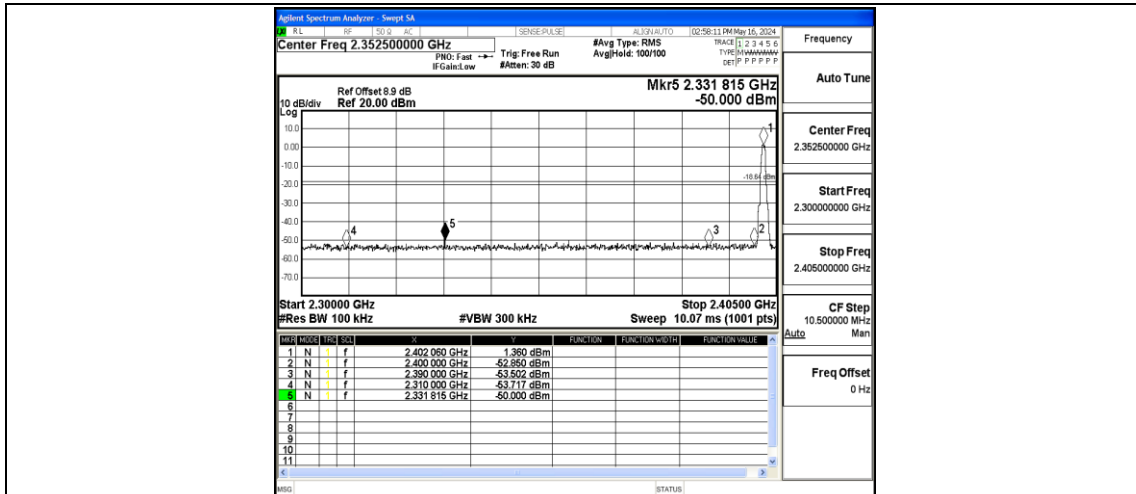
Agilent Spectrum Analyzer - Swept SA

RL RF 50 Ω AC SENSE:PULSE ALIGN AUTO 02:58:11 PM May 16, 2024

Center Freq 2.352500000 GHz

PNO: Fast IFGain:Low

Trig: Free Run #Atten: 30 dB

#Avg Type: RMS Avg|Hold: 100/100

TRACE 1 2 3 4 5 6 TYPE M W W W W W DET P P P P P P

Frequency

Ref Offset 8.9 dB
10 dB/div Ref 20.00 dBm
Log

Mkr5 2.331 815 GHz
-50.000 dBm

10.0
0.00
-10.0
-20.0
-30.0
-40.0
-50.0
-60.0
-70.0

-18.64 dBm

1 2 3 4 5

Start 2.30000 GHz
#Res BW 100 kHz

#VBW 300 kHz

Stop 2.40500 GHz
Sweep 10.07 ms (1001 pts)

Auto Tune

Center Freq
2.352500000 GHz

Start Freq
2.300000000 GHz

Stop Freq
2.405000000 GHz

CF Step
10.500000 MHz
Auto Man

Freq Offset
0 Hz

| MKR | MODE | TRC | SCL | X | Y | FUNCTION | FUNCTION WIDTH | FUNCTION VALUE |
|---|---|---|---|---|---|---|---|---|
| 1 | N | 1 | f | 2.402 060 GHz | 1.360 dBm | | | |
| 2 | N | 1 | f | 2.400 000 GHz | -52.850 dBm | | | |
| 3 | N | 1 | f | 2.390 000 GHz | -53.502 dBm | | | |
| 4 | N | 1 | f | 2.310 000 GHz | -53.717 dBm | | | |
| 5 | N | 1 | f | 2.331 815 GHz | -50.000 dBm | | | |
| 6 | | | | | | | | |
| 7 | | | | | | | | |
| 8 | | | | | | | | |
| 9 | | | | | | | | |
| 10 | | | | | | | | |
| 11 | | | | | | | | |

MSG STATUS